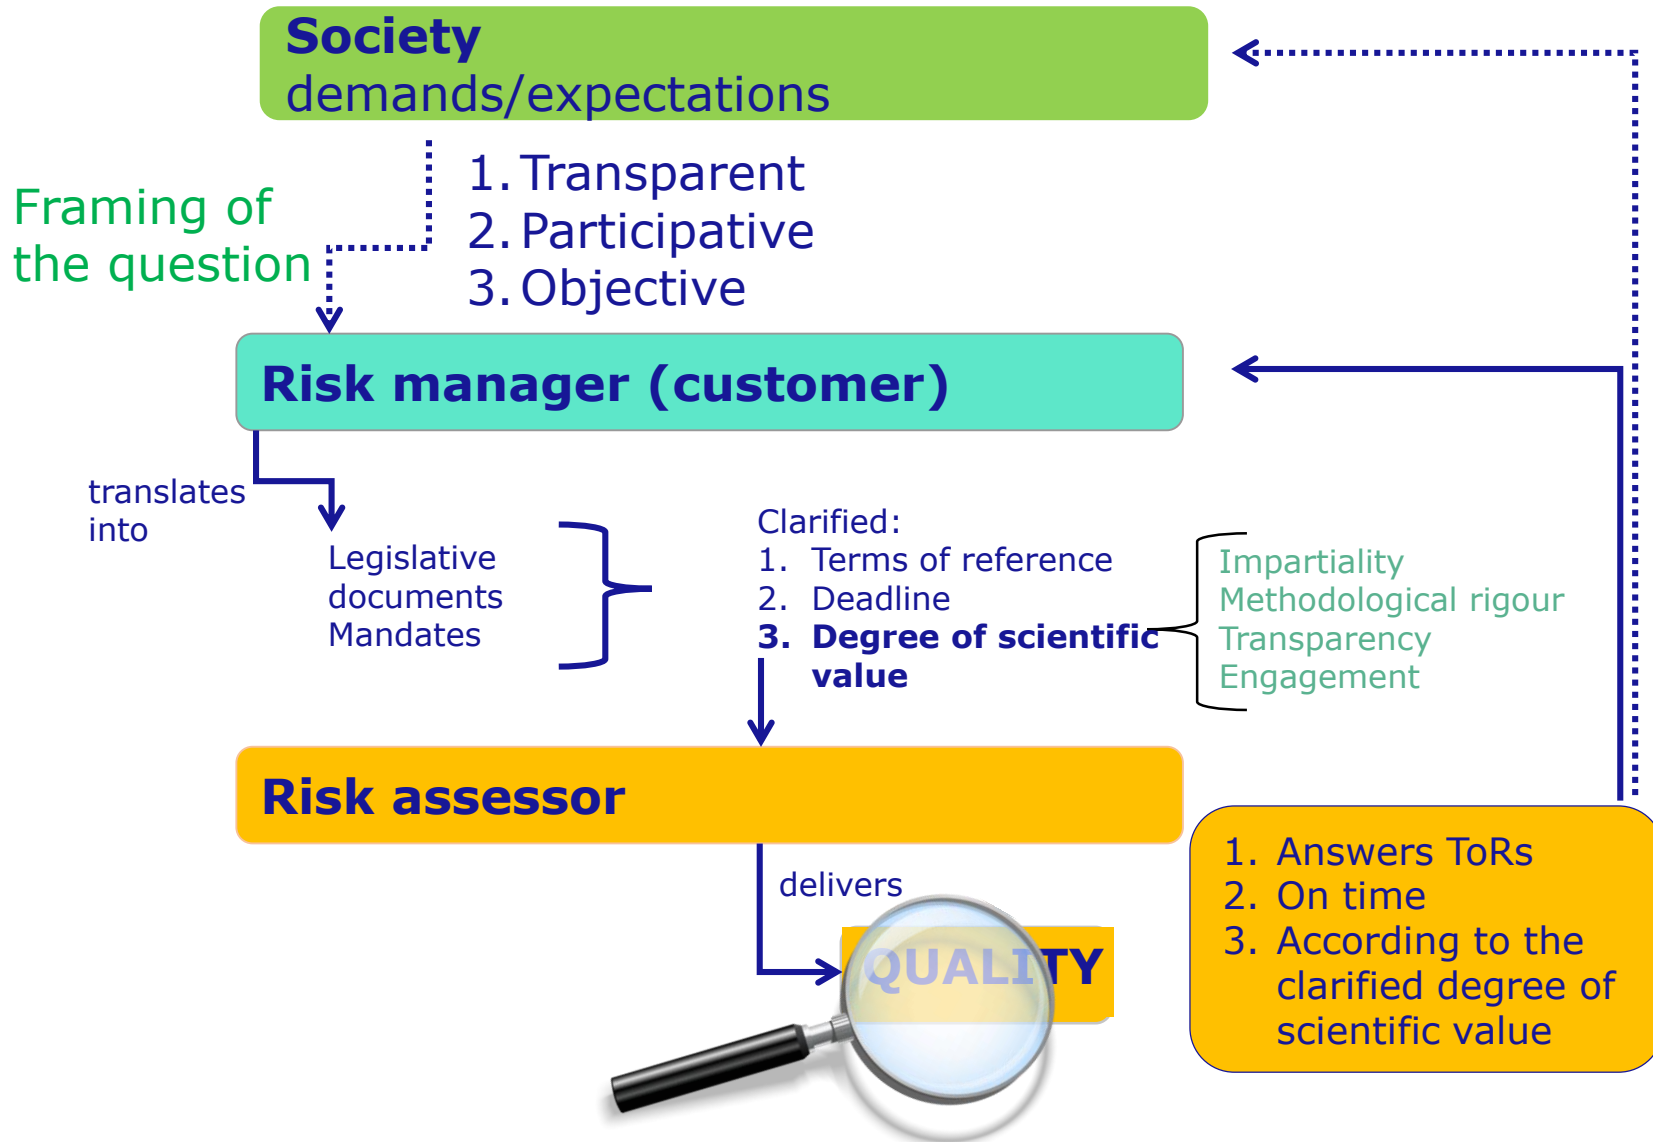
Society
demands/expectations

Framing of the question

1. Transparent
2. Participative
3. Objective

Risk manager (customer)

translates into

Legislative documents
Mandates

Clarified:
1. Terms of reference
2. Deadline
3. Degree of scientific value

Impartiality
Methodological rigour
Transparency
Engagement

Risk assessor

delivers

QUALITY

1. Answers ToRs
2. On time
3. According to the clarified degree of scientific value